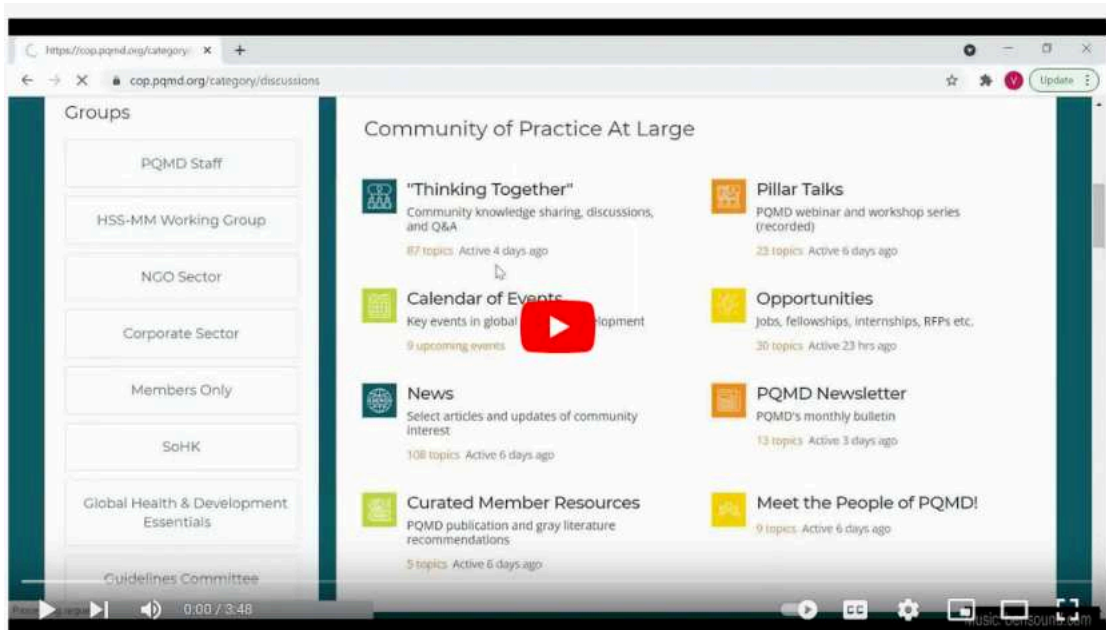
https://cop.pqmd.org/category/

cop.pqmd.org/category/discussions

Update

Groups

PQMD Staff

HSS-MM Working Group

NGO Sector

Corporate Sector

Members Only

SoHK

Global Health & Development Essentials

Guidelines Committee

Community of Practice At Large

"Thinking Together"
Community knowledge sharing, discussions, and Q&A
87 topics Active 4 days ago

Pillar Talks
PQMD webinar and workshop series (recorded)
23 topics Active 6 days ago

Calendar of Events
Key events in global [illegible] development
9 upcoming events

Opportunities
Jobs, fellowships, internships, RFPs etc.
30 topics Active 23 hrs ago

News
Select articles and updates of community interest
108 topics Active 6 days ago

PQMD Newsletter
PQMD's monthly bulletin
13 topics Active 3 days ago

Curated Member Resources
PQMD publication and gray literature recommendations
5 topics Active 6 days ago

Meet the People of PQMD!
9 topics Active 6 days ago

0:00 / 3:48

Music: bensound.com